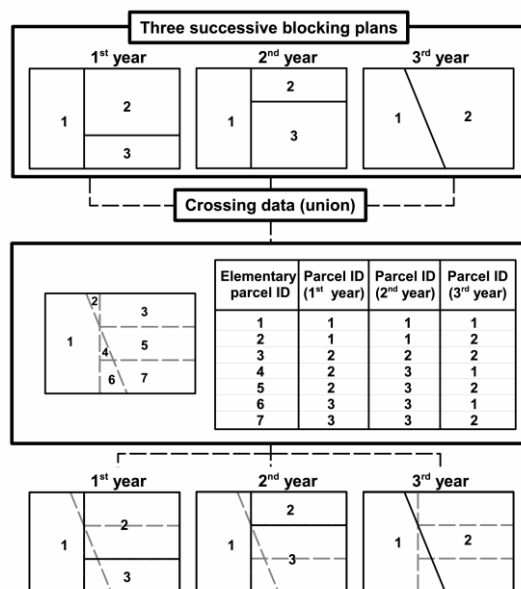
Three successive blocking plans

1$^{st}$ year
1 2 3

2$^{nd}$ year
2 1 3

3$^{rd}$ year
1 2

Crossing data (union)

2 3 1 4 5 6 7

| Elementary parcel ID | Parcel ID (1$^{st}$ year) | Parcel ID (2$^{nd}$ year) | Parcel ID (3$^{rd}$ year) |
|---|---|---|---|
| 1 | 1 | 1 | 1 |
| 2 | 1 | 1 | 2 |
| 3 | 2 | 2 | 2 |
| 4 | 2 | 3 | 1 |
| 5 | 2 | 3 | 2 |
| 6 | 3 | 3 | 1 |
| 7 | 3 | 3 | 2 |

1$^{st}$ year
1 2 3

2$^{nd}$ year
2 1 3

3$^{rd}$ year
1 2